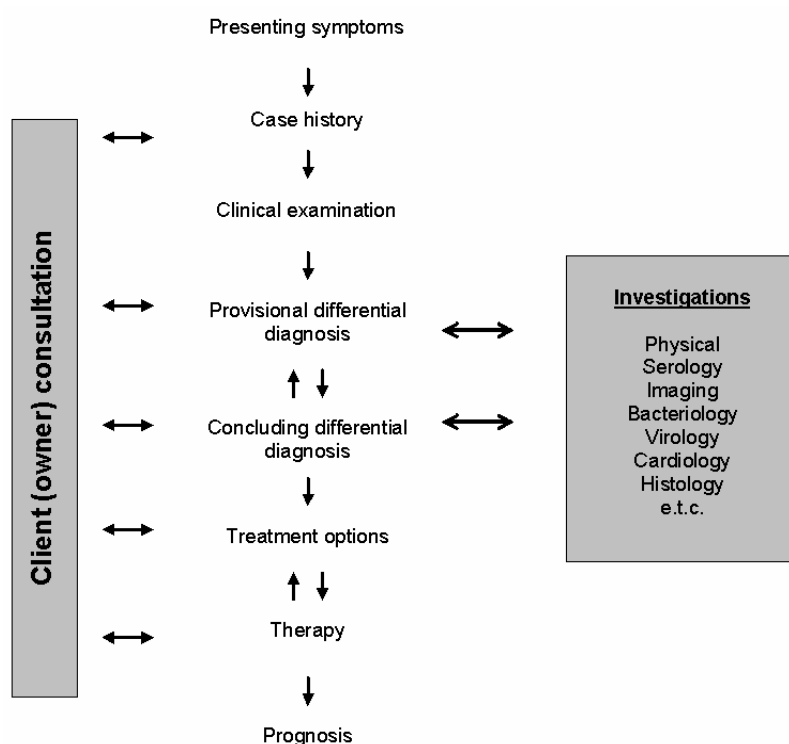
Client (owner) consultation

Presenting symptoms

Case history

Clinical examination

Provisional differential diagnosis

Concluding differential diagnosis

Treatment options

Therapy

Prognosis

Investigations

Physical
Serology
Imaging
Bacteriology
Virology
Cardiology
Histology
e.t.c.